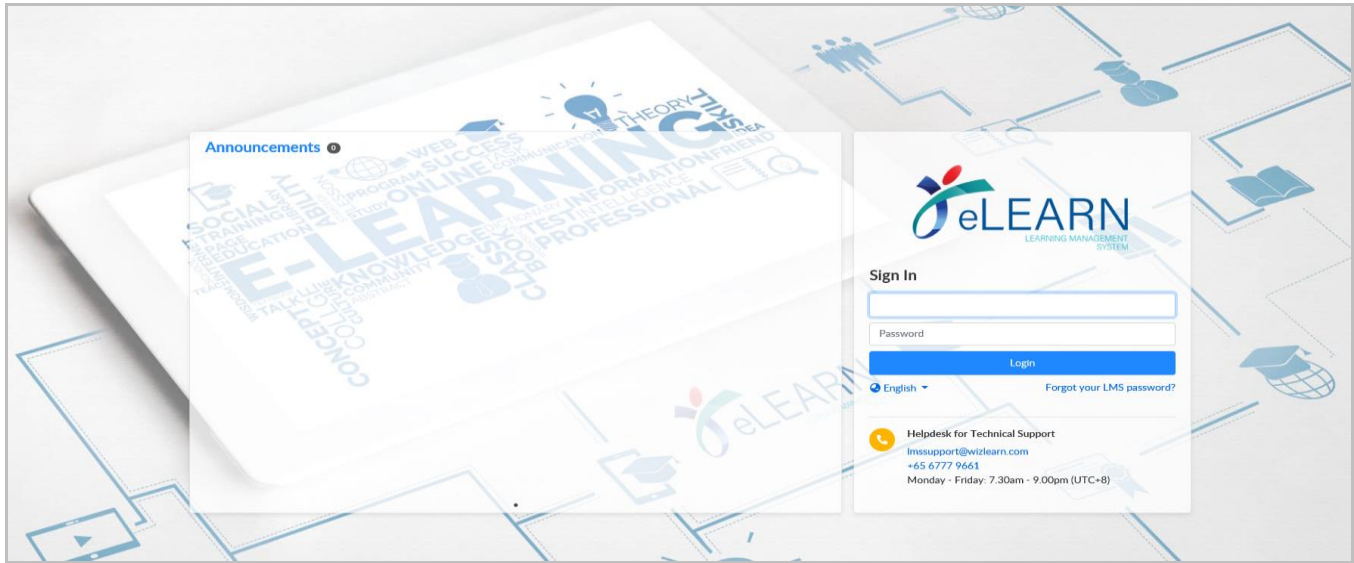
Announcements 0

E-LEARNING KNOWLEDGE ONLINE SUCCESS PROGRAM WEB SOCIAL TRAINING EDUCATION ABILITY STUDY TALK CONCEPT COMMUNITY CLASS SKILL TEST INFORMATION PROFESSIONAL THEORY IDEA FRIEND COMMUNICATION INTELLIGENCE

eLEARN

eLEARN
LEARNING MANAGEMENT SYSTEM

Sign In

Password

Login

English

Forgot your LMS password?

Helpdesk for Technical Support
lmssupport@wizlearn.com
+65 6777 9661
Monday - Friday: 7.30am - 9.00pm (UTC+8)